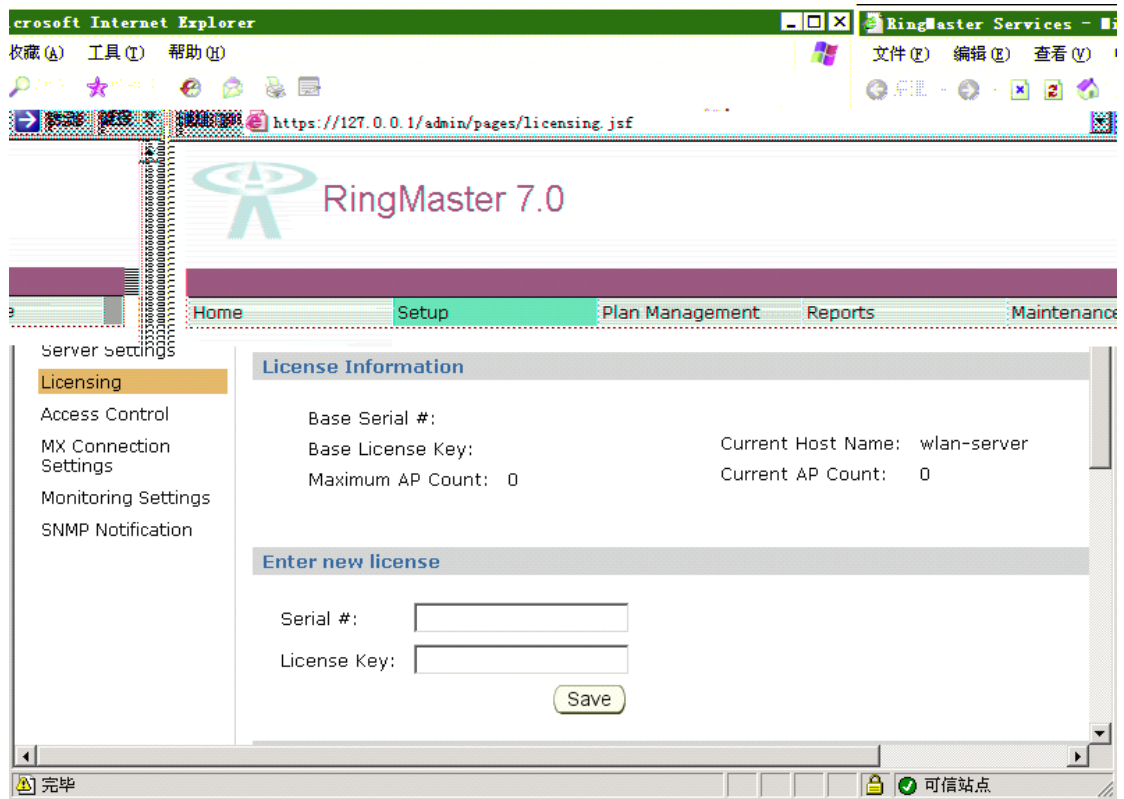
crosoft Internet Explorer

RingMaster Services - Mi

收藏(A) 工具(T) 帮助(H)

文件(F) 编辑(E) 查看(V)

https://127.0.0.1/admin/pages/licensing.jsf

RingMaster 7.0

Home | Setup | Plan Management | Reports | Maintenance

Server Settings
Licensing
Access Control
MX Connection Settings
Monitoring Settings
SNMP Notification

License Information

Base Serial #:
Base License Key:
Maximum AP Count: 0

Current Host Name: wlan-server
Current AP Count: 0

Enter new license

Serial #:
License Key:
Save

完毕

可信站点